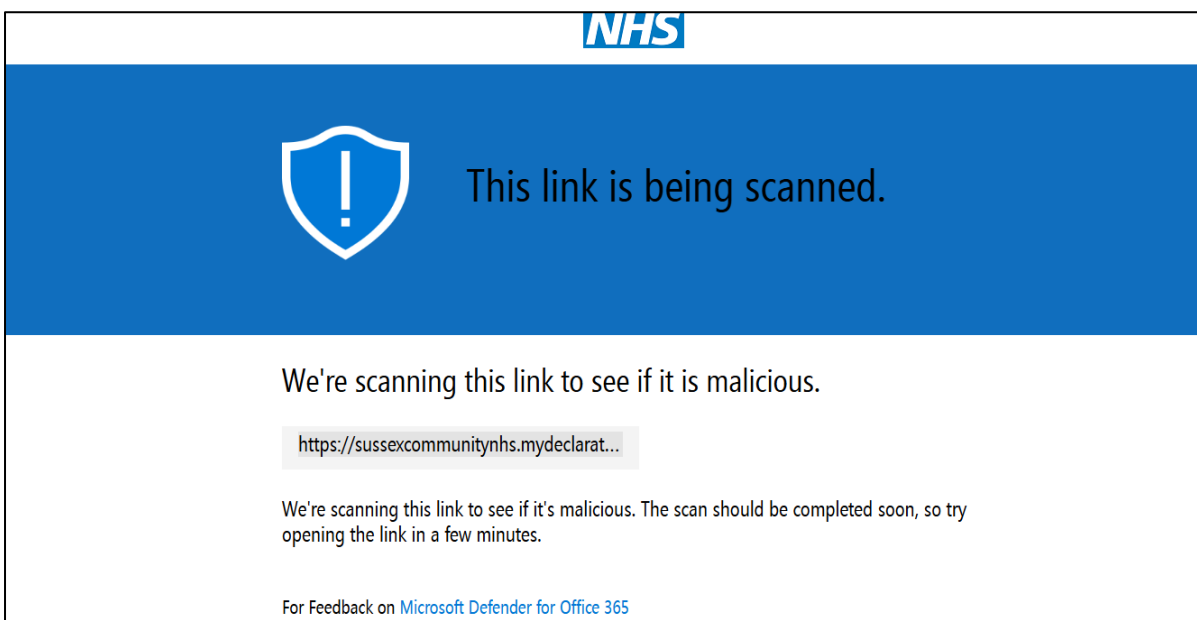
NHS

This link is being scanned.

We're scanning this link to see if it is malicious.

https://sussexcommunitynhs.mydeclarat...

We're scanning this link to see if it's malicious. The scan should be completed soon, so try opening the link in a few minutes.

For Feedback on Microsoft Defender for Office 365